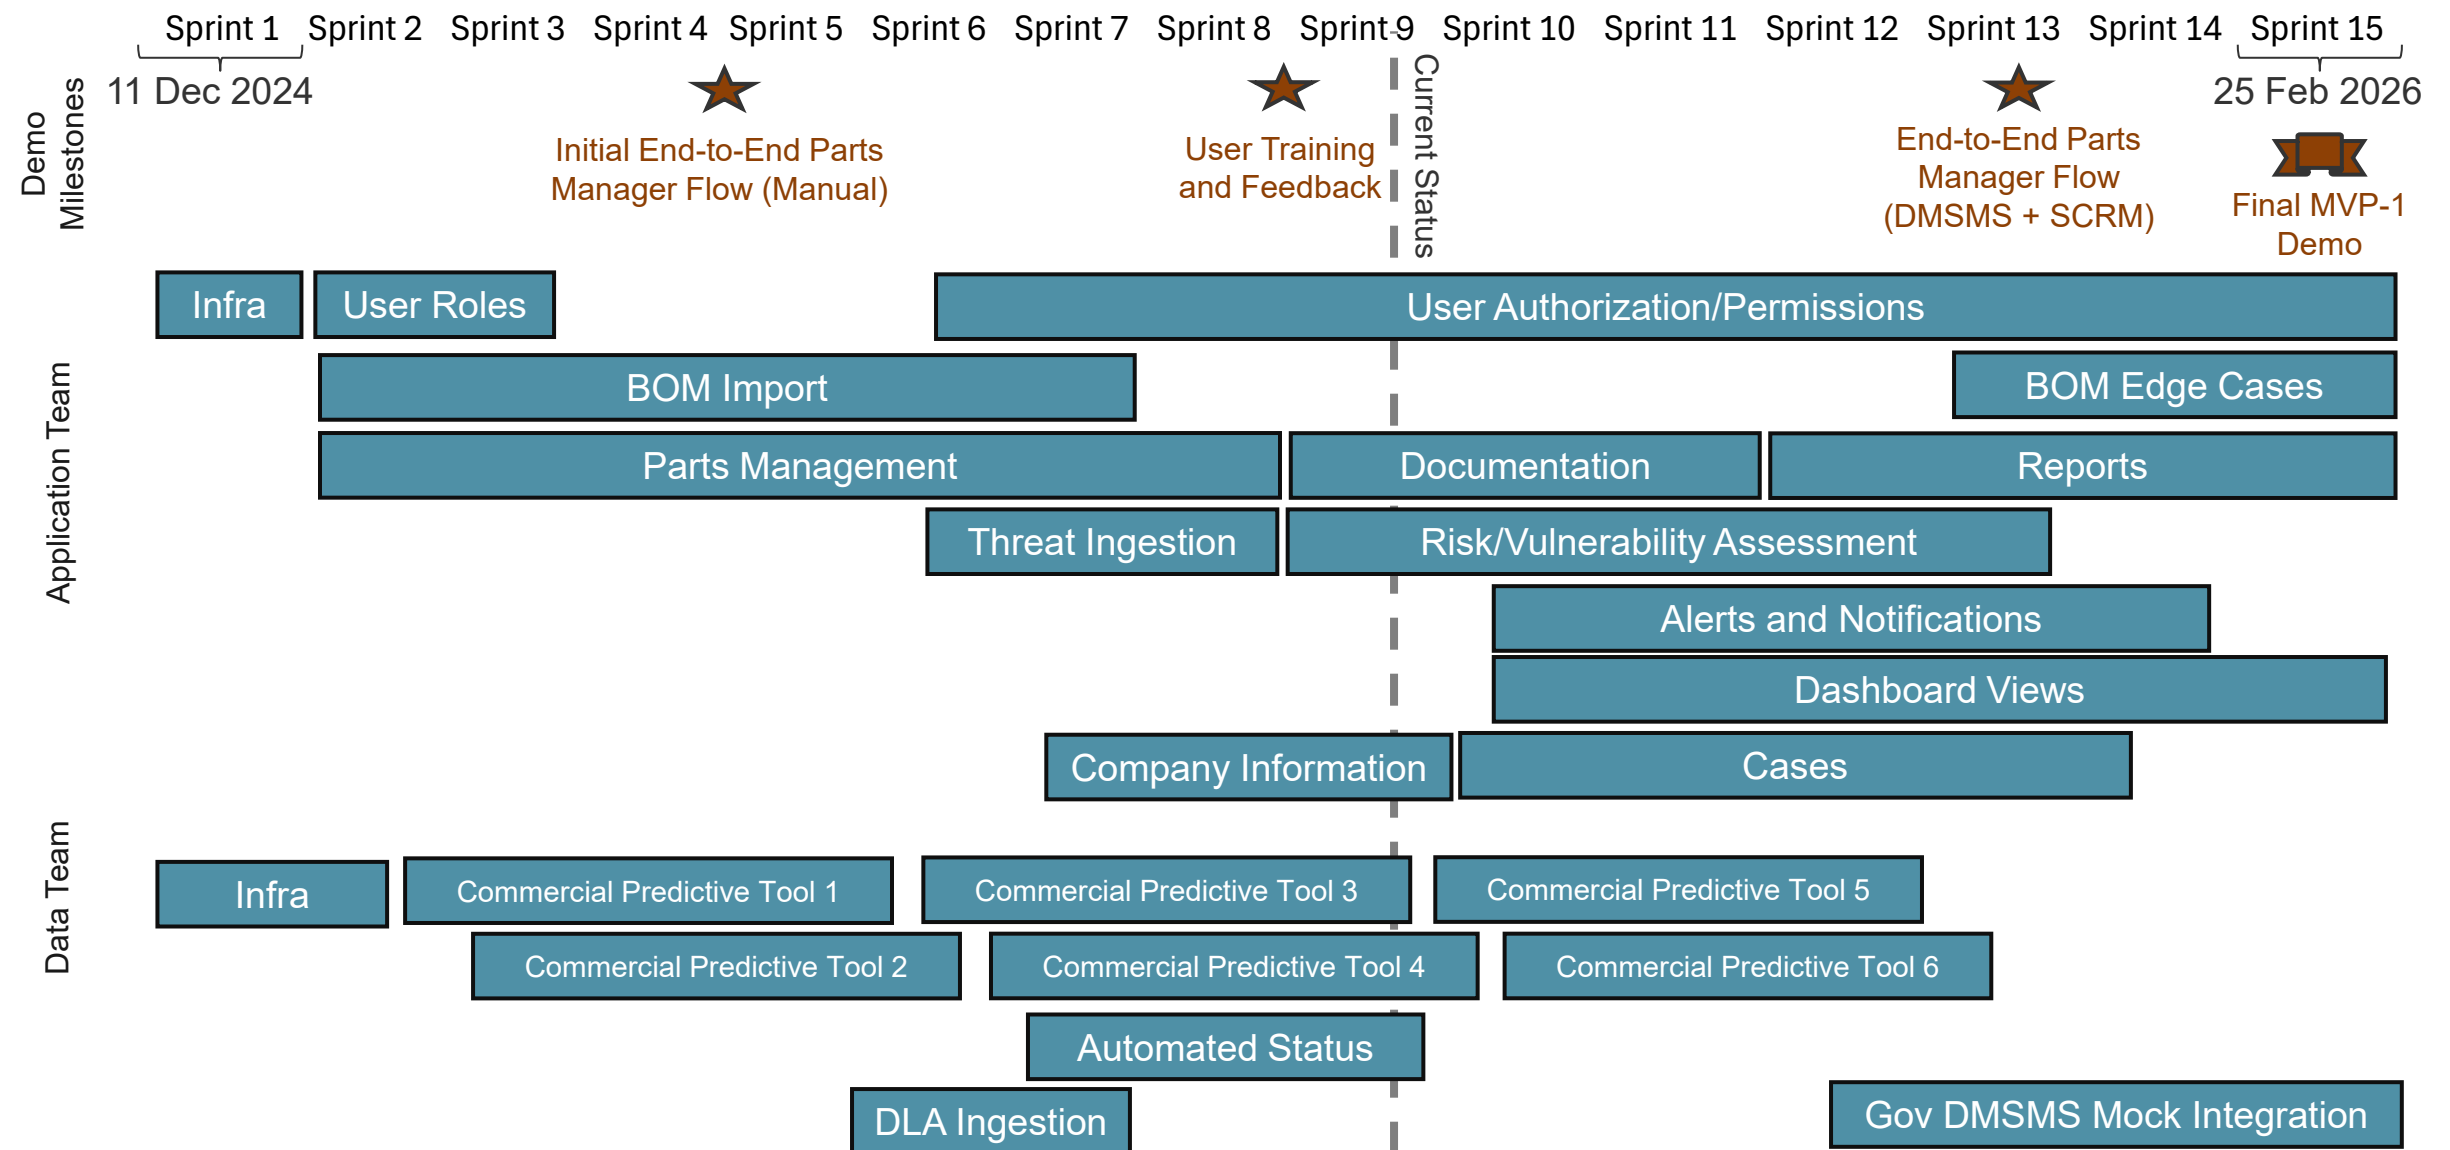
Sprint 1 Sprint 2 Sprint 3 Sprint 4 Sprint 5 Sprint 6 Sprint 7 Sprint 8 Sprint 9 Sprint 10 Sprint 11 Sprint 12 Sprint 13 Sprint 14 Sprint 15

11 Dec 2024

25 Feb 2026

Demo Milestones

Initial End-to-End Parts Manager Flow (Manual)

User Training and Feedback

Current Status

End-to-End Parts Manager Flow (DMSMS + SCRM)

Final MVP-1 Demo

Application Team

Infra

User Roles

User Authorization/Permissions

BOM Import

BOM Edge Cases

Parts Management

Documentation

Reports

Threat Ingestion

Risk/Vulnerability Assessment

Alerts and Notifications

Dashboard Views

Company Information

Cases

Data Team

Infra

Commercial Predictive Tool 1

Commercial Predictive Tool 3

Commercial Predictive Tool 5

Commercial Predictive Tool 2

Commercial Predictive Tool 4

Commercial Predictive Tool 6

Automated Status

DLA Ingestion

Gov DMSMS Mock Integration